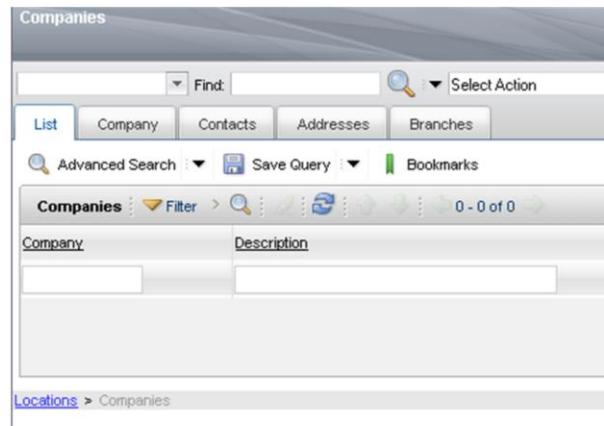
Companies

Find: Select Action

List | Company | Contacts | Addresses | Branches

Advanced Search | Save Query | Bookmarks

Companies | Filter > | 0 - 0 of 0

| Company | Description |
|---|---|
| | |

Locations > Companies